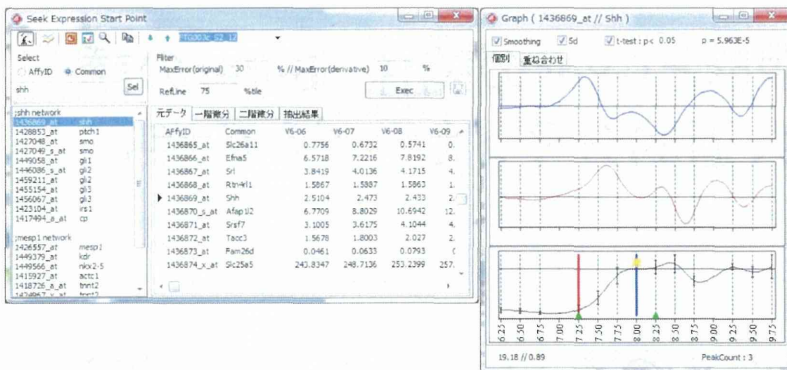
Seek Expression Start Point

TG003c_S2_12

Select
AffyID  Common
shh  Sel

Filter
MaxError(original) 30 % // MaxError(derivative) 10 %
RefLine 75 %tile
Exec

:shh network
1436869_at shh
1428853_at ptch1
1427048_at smo
1427049_s_at smo
1449058_at gli1
1446086_s_at gli2
1459211_at gli2
1455154_at gli3
1456067_at gli3
1423104_at irs1
1417494_a_at cp

:mesp1 network
1426567_at mesp1
1449379_at kdr
1449566_at nkx2-5
1415927_at actc1
1418726_a_at tnnt2
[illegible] tnnt2

元データ | 一階微分 | 二階微分 | 抽出結果

| AFfyID | Common | V6-06 | V6-07 | V6-08 | V6-09 |
|---|---|---|---|---|---|
| 1436865_at | Slc26a11 | 0.7756 | 0.6732 | 0.5741 | 0. |
| 1436866_at | Efna5 | 6.5718 | 7.2216 | 7.8192 | 8. |
| 1436867_at | Srl | 3.8419 | 4.0136 | 4.1715 | 4. |
| 1436868_at | Rtn4rl1 | 1.5867 | 1.5387 | 1.5863 | 1. |
| 1436869_at | Shh | 2.5104 | 2.473 | 2.433 | 2. |
| 1436870_s_at | Afap1l2 | 6.7709 | 8.8029 | 10.6942 | 12. |
| 1436871_at | Srsf7 | 3.1005 | 3.6175 | 4.1044 | 4. |
| 1436872_at | Tacc3 | 1.5678 | 1.8003 | 2.027 | 2. |
| 1436873_at | Fam26d | 0.0461 | 0.0633 | 0.0793 | 0. |
| 1436874_x_at | Slc25a5 | 243.8347 | 248.7136 | 253.2399 | 257. |

Graph ( 1436869_at // Shh )

Smoothing  Sd  t-test : p< 0.05  p = 5.963E-5

個別 | 重ね合わせ

6.25 6.50 6.75 7.00 7.25 7.50 7.75 8.00 8.25 8.50 8.75 9.00 9.25 9.50 9.75

19.18 // 0.89  PeakCount : 3